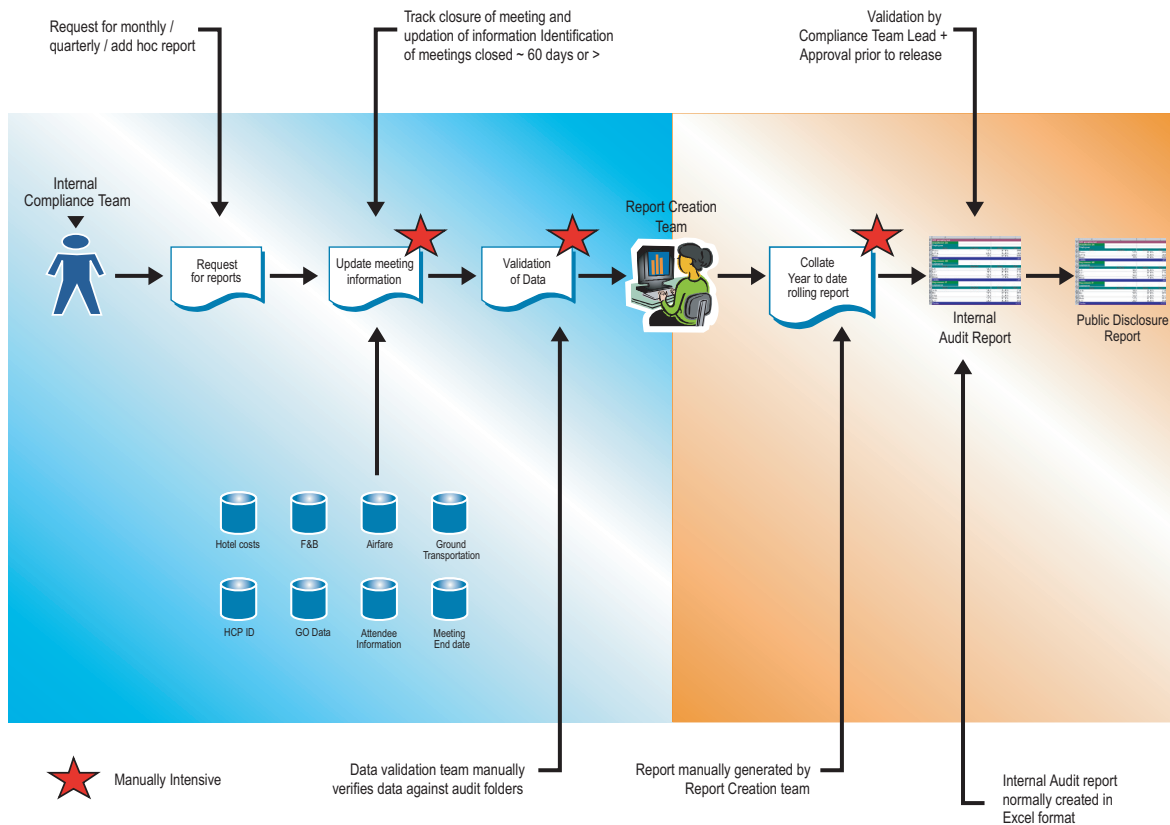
Request for monthly / quarterly / add hoc report

Track closure of meeting and updation of information Identification of meetings closed ~ 60 days or >

Validation by Compliance Team Lead + Approval prior to release

Internal Compliance Team

Request for reports

Update meeting information

Validation of Data

Report Creation Team

Collate Year to date rolling report

Internal Audit Report

Public Disclosure Report

Hotel costs

F&B

Airfare

Ground Transportation

HCP ID

GO Data

Attendee Information

Meeting End date

Manually Intensive

Data validation team manually verifies data against audit folders

Report manually generated by Report Creation team

Internal Audit report normally created in Excel format